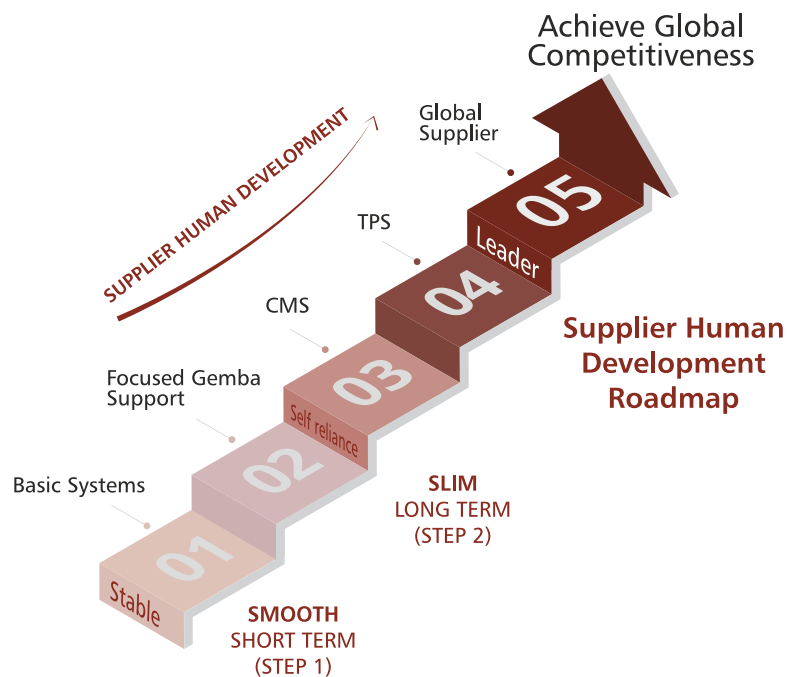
Achieve Global Competitiveness

SUPPLIER HUMAN DEVELOPMENT

Global Supplier

05

Leader

TPS

04

CMS

03

Self reliance

Focused Gemba Support

02

Basic Systems

01

Stable

Supplier Human Development Roadmap

SLIM
LONG TERM
(STEP 2)

SMOOTH
SHORT TERM
(STEP 1)